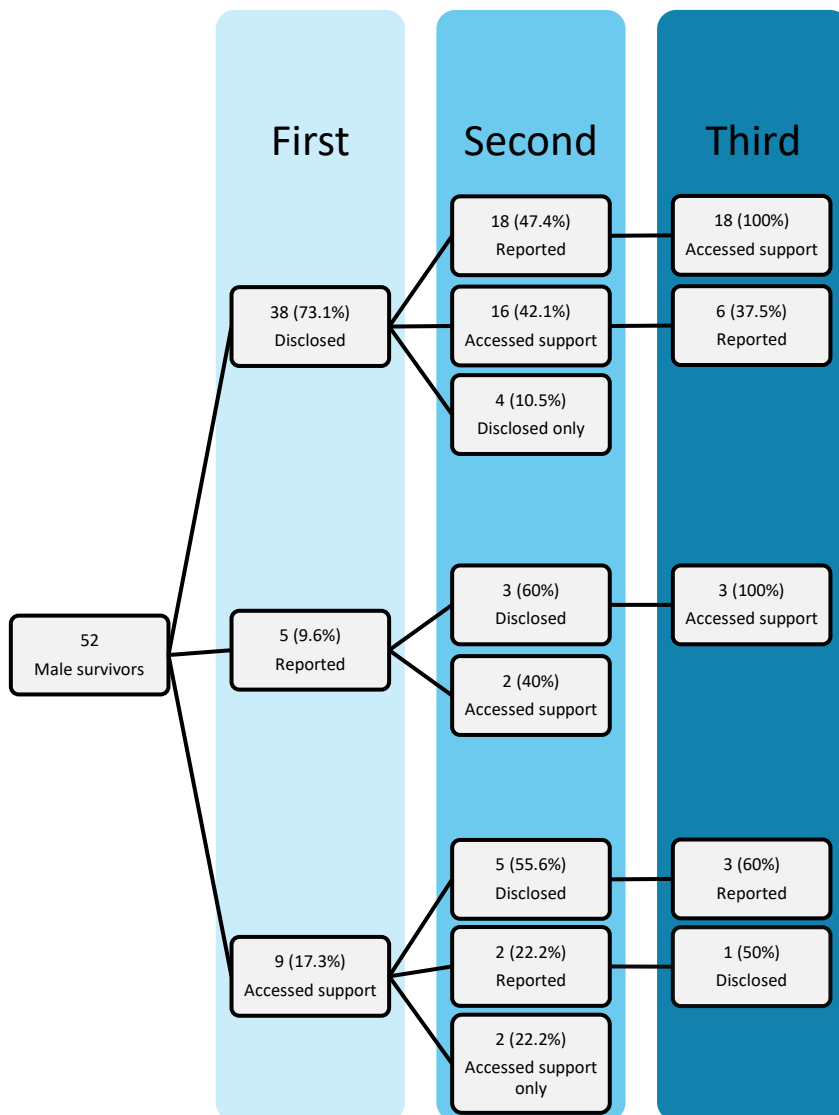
First

Second

Third

52
Male survivors

38 (73.1%)
Disclosed

18 (47.4%)
Reported

18 (100%)
Accessed support

16 (42.1%)
Accessed support

6 (37.5%)
Reported

4 (10.5%)
Disclosed only

5 (9.6%)
Reported

3 (60%)
Disclosed

3 (100%)
Accessed support

2 (40%)
Accessed support

9 (17.3%)
Accessed support

5 (55.6%)
Disclosed

3 (60%)
Reported

2 (22.2%)
Reported

1 (50%)
Disclosed

2 (22.2%)
Accessed support only